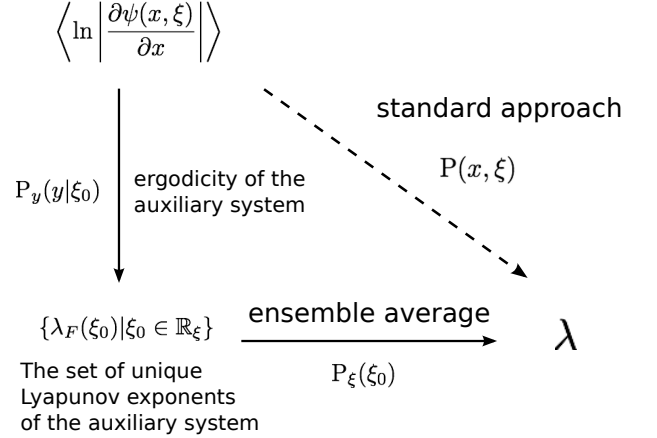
$\left\langle \ln \left| \frac{\partial \psi(x,\xi)}{\partial x} \right| \right\rangle$

standard approach

$\mathrm{P}(x,\xi)$

$\mathrm{P}_y(y|\xi_0)$

ergodicity of the auxiliary system

$\{\lambda_F(\xi_0)|\xi_0 \in \mathbb{R}_\xi\}$

ensemble average

$\lambda$

$\mathrm{P}_\xi(\xi_0)$

The set of unique Lyapunov exponents of the auxiliary system